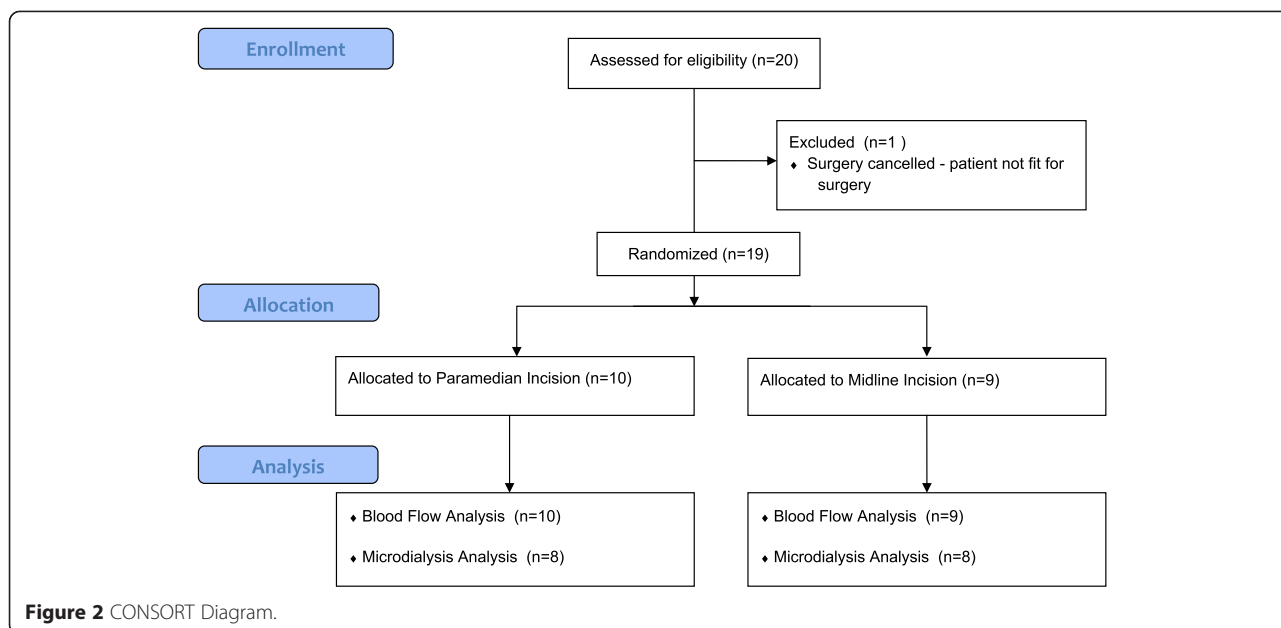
Enrollment

Assessed for eligibility (n=20)

Excluded (n=1 )
♦ Surgery cancelled - patient not fit for surgery

Randomized (n=19)

Allocation

Allocated to Paramedian Incision (n=10)

Allocated to Midline Incision (n=9)

Analysis

♦ Blood Flow Analysis (n=10)

♦ Microdialysis Analysis (n=8)

♦ Blood Flow Analysis (n=9)

♦ Microdialysis Analysis (n=8)

Figure 2 CONSORT Diagram.